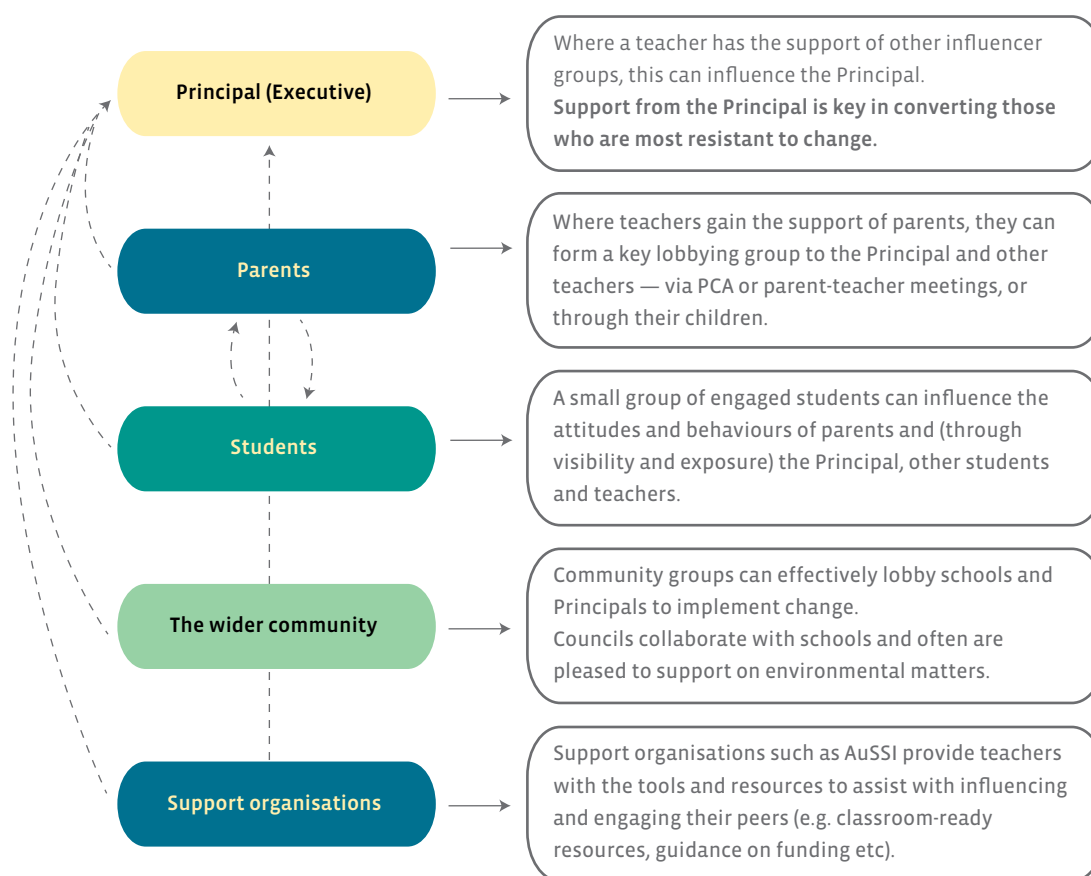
Principal (Executive)

Where a teacher has the support of other influencer groups, this can influence the Principal.
Support from the Principal is key in converting those who are most resistant to change.

Parents

Where teachers gain the support of parents, they can form a key lobbying group to the Principal and other teachers — via PCA or parent-teacher meetings, or through their children.

Students

A small group of engaged students can influence the attitudes and behaviours of parents and (through visibility and exposure) the Principal, other students and teachers.

The wider community

Community groups can effectively lobby schools and Principals to implement change.
Councils collaborate with schools and often are pleased to support on environmental matters.

Support organisations

Support organisations such as AuSSI provide teachers with the tools and resources to assist with influencing and engaging their peers (e.g. classroom-ready resources, guidance on funding etc).